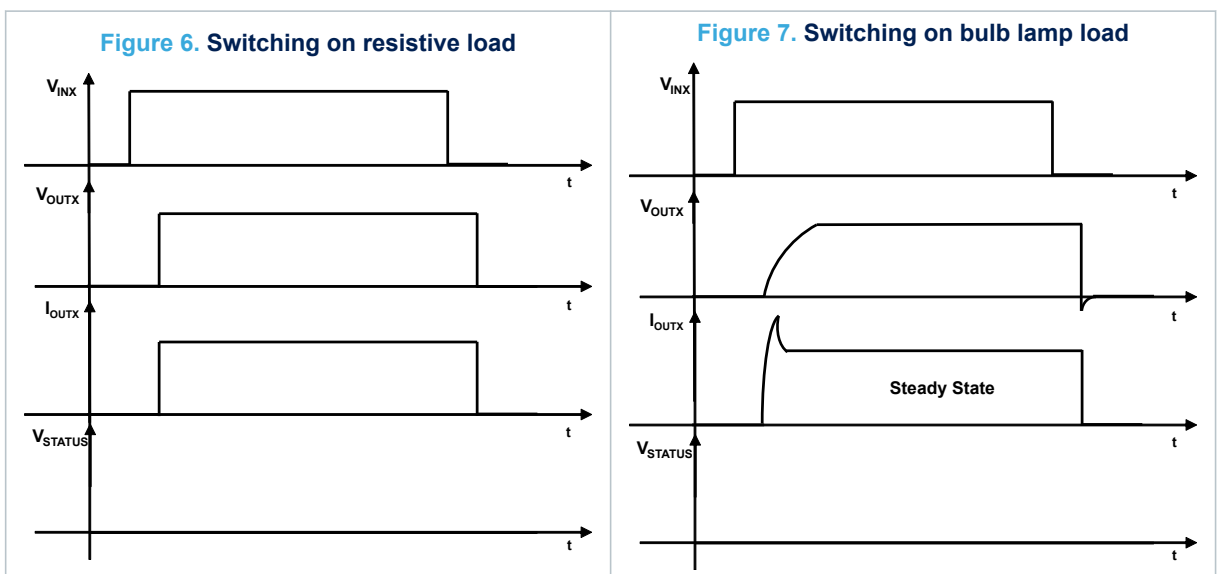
Figure 6. Switching on resistive load

$V_{INX}$

t

$V_{OUTX}$

t

$I_{OUTX}$

t

$V_{STATUS}$

t

Figure 7. Switching on bulb lamp load

$V_{INX}$

t

$V_{OUTX}$

t

$I_{OUTX}$

Steady State

t

$V_{STATUS}$

t